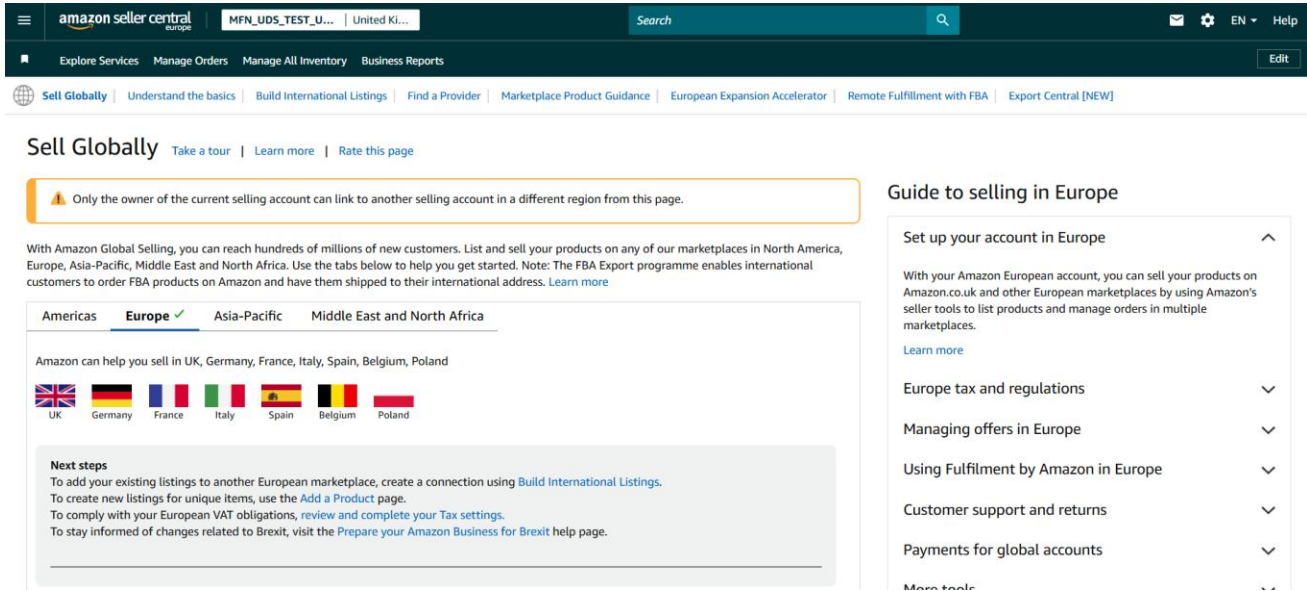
amazon seller central europe | MFN_UDS_TEST_U... | United Ki... | Search | EN | Help

Explore Services | Manage Orders | Manage All Inventory | Business Reports | Edit

Sell Globally | Understand the basics | Build International Listings | Find a Provider | Marketplace Product Guidance | European Expansion Accelerator | Remote Fulfillment with FBA | Export Central [NEW]

Sell Globally Take a tour | Learn more | Rate this page

Only the owner of the current selling account can link to another selling account in a different region from this page.

With Amazon Global Selling, you can reach hundreds of millions of new customers. List and sell your products on any of our marketplaces in North America, Europe, Asia-Pacific, Middle East and North Africa. Use the tabs below to help you get started. Note: The FBA Export programme enables international customers to order FBA products on Amazon and have them shipped to their international address. Learn more

Americas | Europe ✓ | Asia-Pacific | Middle East and North Africa

Amazon can help you sell in UK, Germany, France, Italy, Spain, Belgium, Poland

UK | Germany | France | Italy | Spain | Belgium | Poland

Next steps
To add your existing listings to another European marketplace, create a connection using Build International Listings.
To create new listings for unique items, use the Add a Product page.
To comply with your European VAT obligations, review and complete your Tax settings.
To stay informed of changes related to Brexit, visit the Prepare your Amazon Business for Brexit help page.

Guide to selling in Europe

Set up your account in Europe

With your Amazon European account, you can sell your products on Amazon.co.uk and other European marketplaces by using Amazon's seller tools to list products and manage orders in multiple marketplaces.

Learn more

Europe tax and regulations

Managing offers in Europe

Using Fulfilment by Amazon in Europe

Customer support and returns

Payments for global accounts

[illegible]